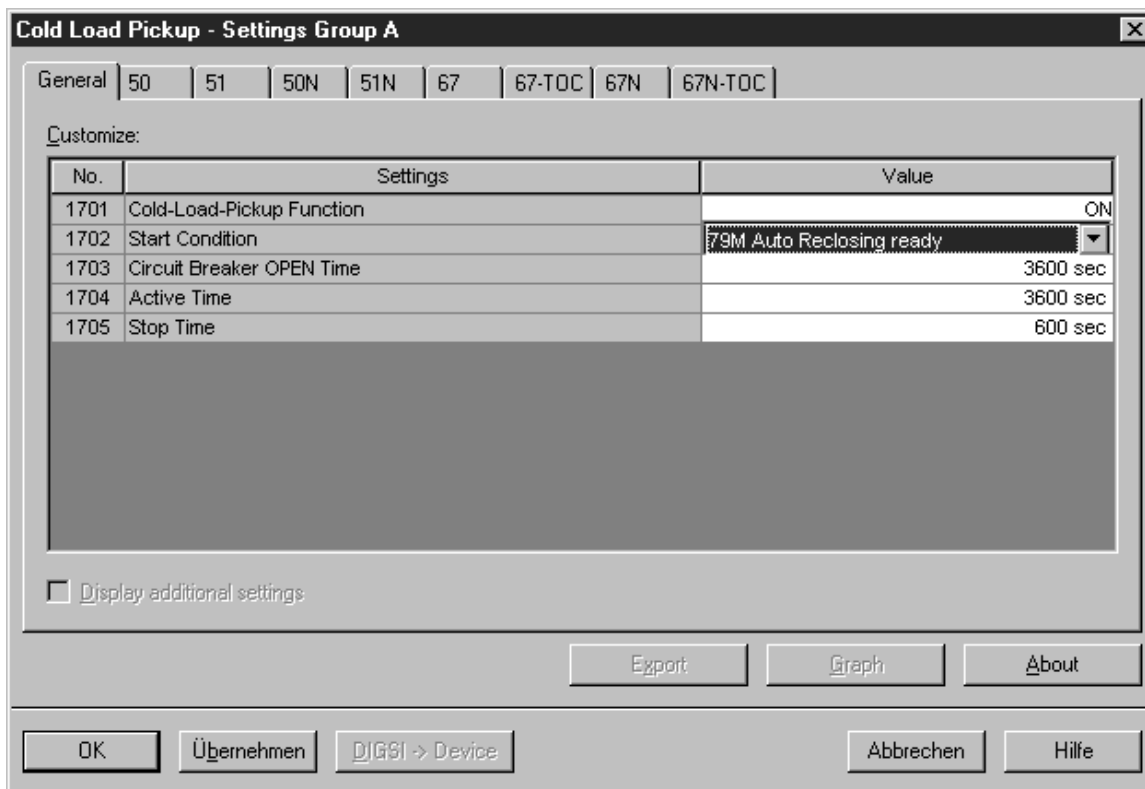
Cold Load Pickup - Settings Group A

General | 50 | 51 | 50N | 51N | 67 | 67-TOC | 67N | 67N-TOC

Customize:

| No. | Settings | Value |
|---|---|---|
| 1701 | Cold-Load-Pickup Function | ON |
| 1702 | Start Condition | 79M Auto Reclosing ready |
| 1703 | Circuit Breaker OPEN Time | 3600 sec |
| 1704 | Active Time | 3600 sec |
| 1705 | Stop Time | 600 sec |

Display additional settings

Export | Graph | About

OK | Übernehmen | DIGSI -> Device | Abbrechen | Hilfe